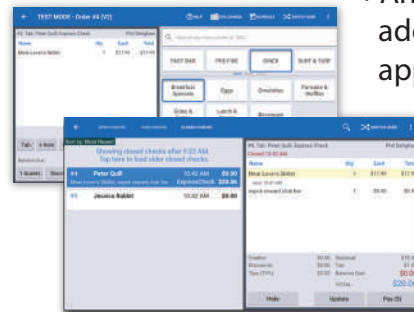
TEST MODE - Order #4 (V2)

HELP

#4 Tab: Peter Quill Express Check

Phil Delighter

Name

Qty

Each

Total

Meat Lover's (Skillet)

1

$17.95

$17.95

FAST BAR

PRE-FIXE

DINER

SURF & TURF

Breakfast Specials

Eggs

Omelettes

Pancake & Waffles

Sides &

Lunch &

Beverages

Tab

Guests

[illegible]

OPEN CHECKS

CLOSED CHECKS

Sort by: Most Recent

Showing closed checks after 9:23 AM

Tap here to load older closed checks.

#4

Peter Quill

10:42 AM

$0.00

Meat Lover's (Skillet), mayo& avocado club line

Exposed check

$20.00

#5

Jessica Rabbit

10:42 AM

$0.00

#4 Tab: Peter Quill Express Check

Closed 10:42 AM

Phil Delighter

Name

Qty

Each

Meat Lover's (Skillet)

1

$17.95

mayo& avocado club line

1

$0.00

Credits

Discounts

Tips (TIPS)

Subtotal

Tax

Balance Due

TOTAL

$20.0

Holds

Update

Pay ($)

• An

ado

app